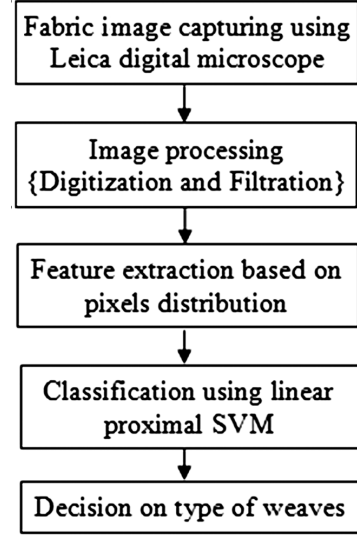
Fabric image capturing using Leica digital microscope

Image processing {Digitization and Filtration}

Feature extraction based on pixels distribution

Classification using linear proximal SVM

Decision on type of weaves